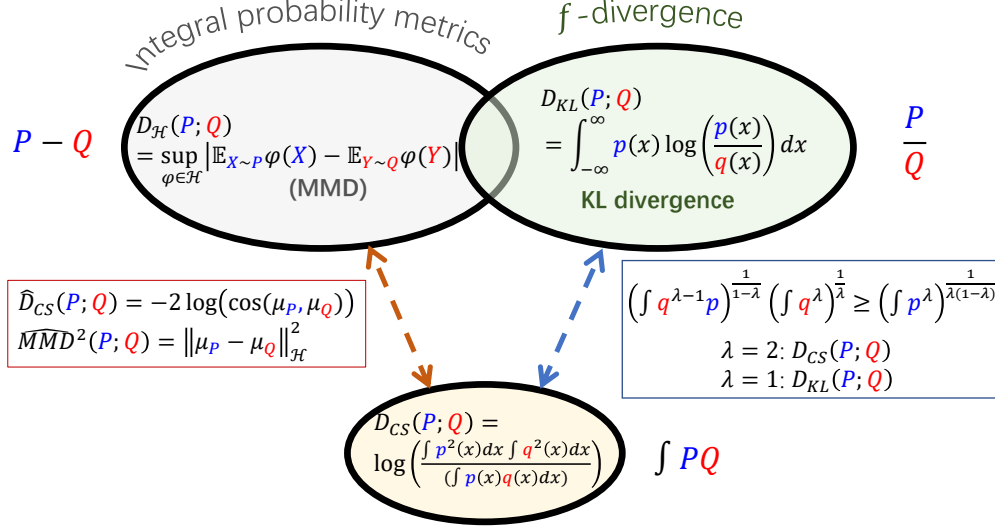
Integral probability metrics

$f$-divergence

$P - Q$

$D_{\mathcal{H}}(P;Q) = \sup_{\varphi \in \mathcal{H}} \left| \mathbb{E}_{X\sim P}\varphi(X) - \mathbb{E}_{Y\sim Q}\varphi(Y) \right|$

(MMD)

$D_{KL}(P;Q) = \int_{-\infty}^{\infty} p(x) \log\left(\frac{p(x)}{q(x)}\right) dx$

KL divergence

$\frac{P}{Q}$

$\widehat{D}_{CS}(P;Q) = -2\log\left(\cos(\mu_P, \mu_Q)\right)$
$\widehat{MMD}^2(P;Q) = \left\|\mu_P - \mu_Q\right\|_{\mathcal{H}}^2$

$\left(\int q^{\lambda-1}p\right)^{\frac{1}{1-\lambda}} \left(\int q^{\lambda}\right)^{\frac{1}{\lambda}} \geq \left(\int p^{\lambda}\right)^{\frac{1}{\lambda(1-\lambda)}}$
$\lambda = 2$: $D_{CS}(P;Q)$
$\lambda = 1$: $D_{KL}(P;Q)$

$D_{CS}(P;Q) = \log\left(\frac{\int p^2(x)dx \int q^2(x)dx}{\left(\int p(x)q(x)dx\right)}\right)$

$\int PQ$